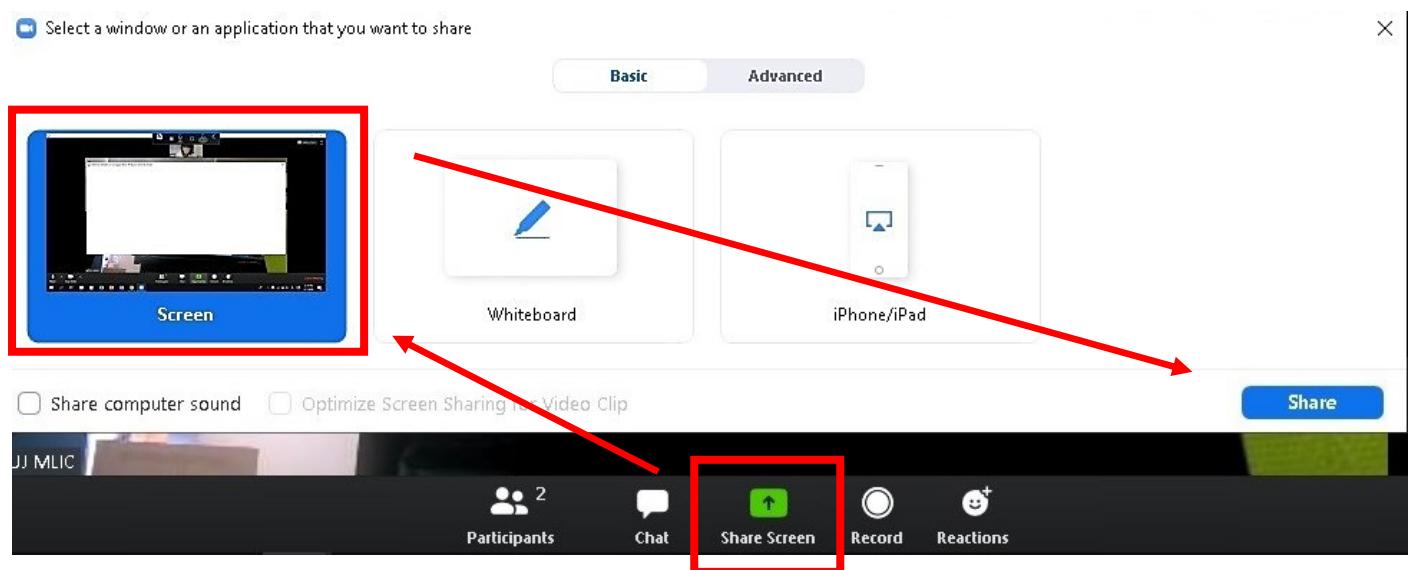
Select a window or an application that you want to share

Basic

Advanced

Screen

Whiteboard

iPhone/iPad

Share computer sound

Optimize Screen Sharing for Video Clip

Share

JJ MLIC

2

Participants

Chat

Share Screen

Record

Reactions